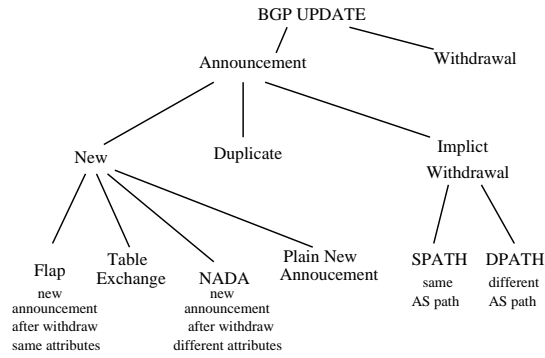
BGP UPDATE

Announcement

Withdrawal

New

Duplicate

Implict Withdrawal

Flap
new announcement after withdraw same attributes

Table Exchange

NADA
new announcement after withdraw different attributes

Plain New Annoucement

SPATH
same AS path

DPATH
different AS path